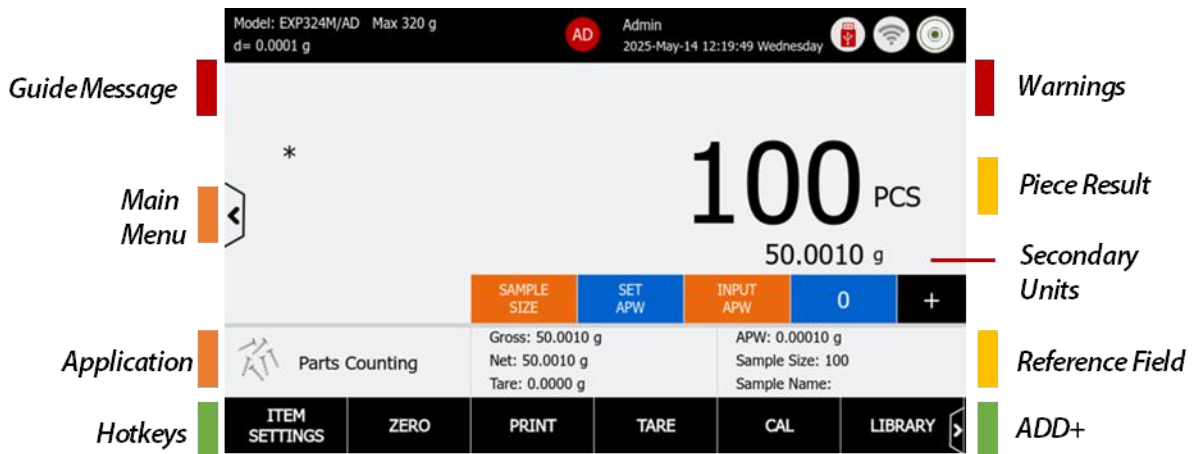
Model: EXP324M/AD Max 320 g
d= 0.0001 g

AD

Admin
2025-May-14 12:19:49 Wednesday

Guide Message

Warnings

*

100 PCS

Main Menu

Piece Result

50.0010 g

Secondary Units

SAMPLE SIZE

SET APW

INPUT APW

0

+

Application

Parts Counting

Gross: 50.0010 g
Net: 50.0010 g
Tare: 0.0000 g

APW: 0.00010 g
Sample Size: 100
Sample Name:

Reference Field

Hotkeys

ITEM SETTINGS

ZERO

PRINT

TARE

CAL

LIBRARY

ADD+